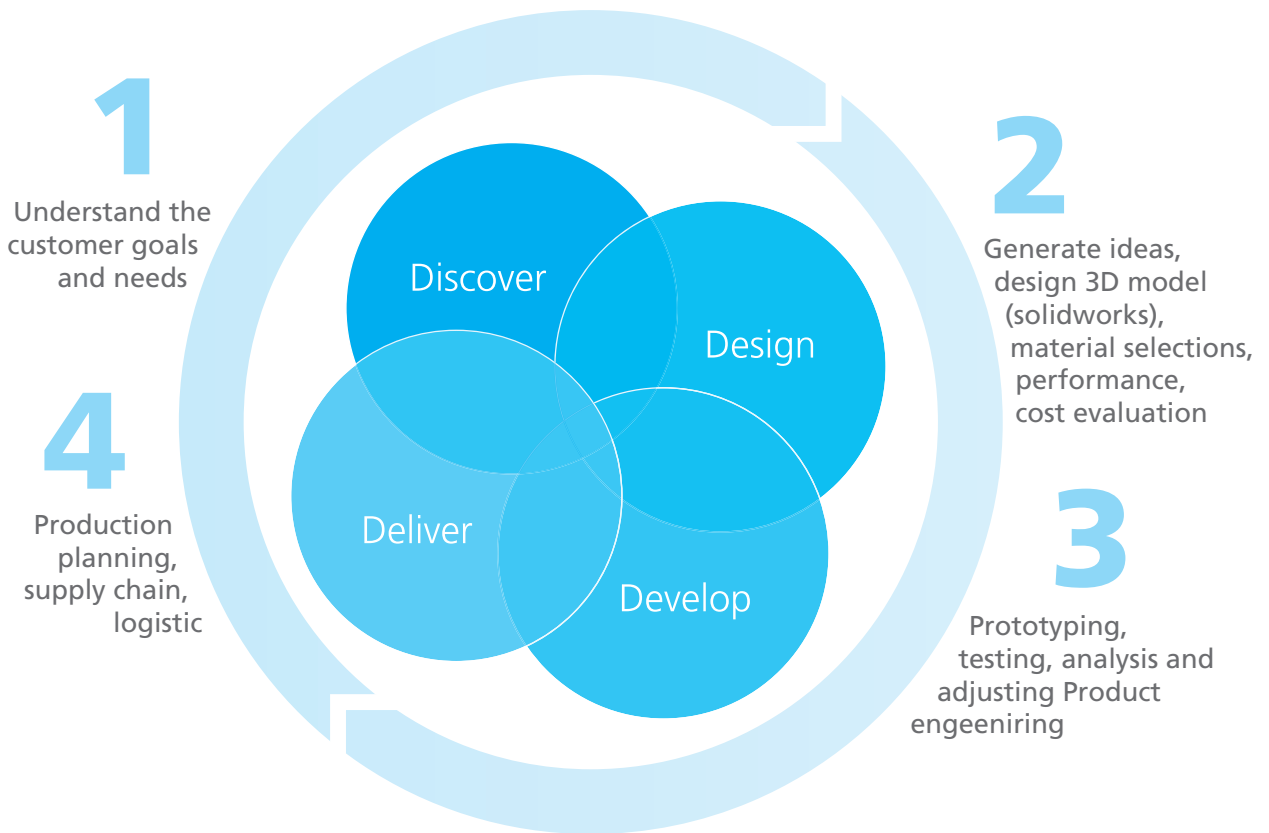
1

Understand the customer goals and needs

Discover

Design

Deliver

Develop

2

Generate ideas, design 3D model (solidworks), material selections, performance, cost evaluation

3

Prototyping, testing, analysis and adjusting Product engeeniring

4

Production planning, supply chain, logistic